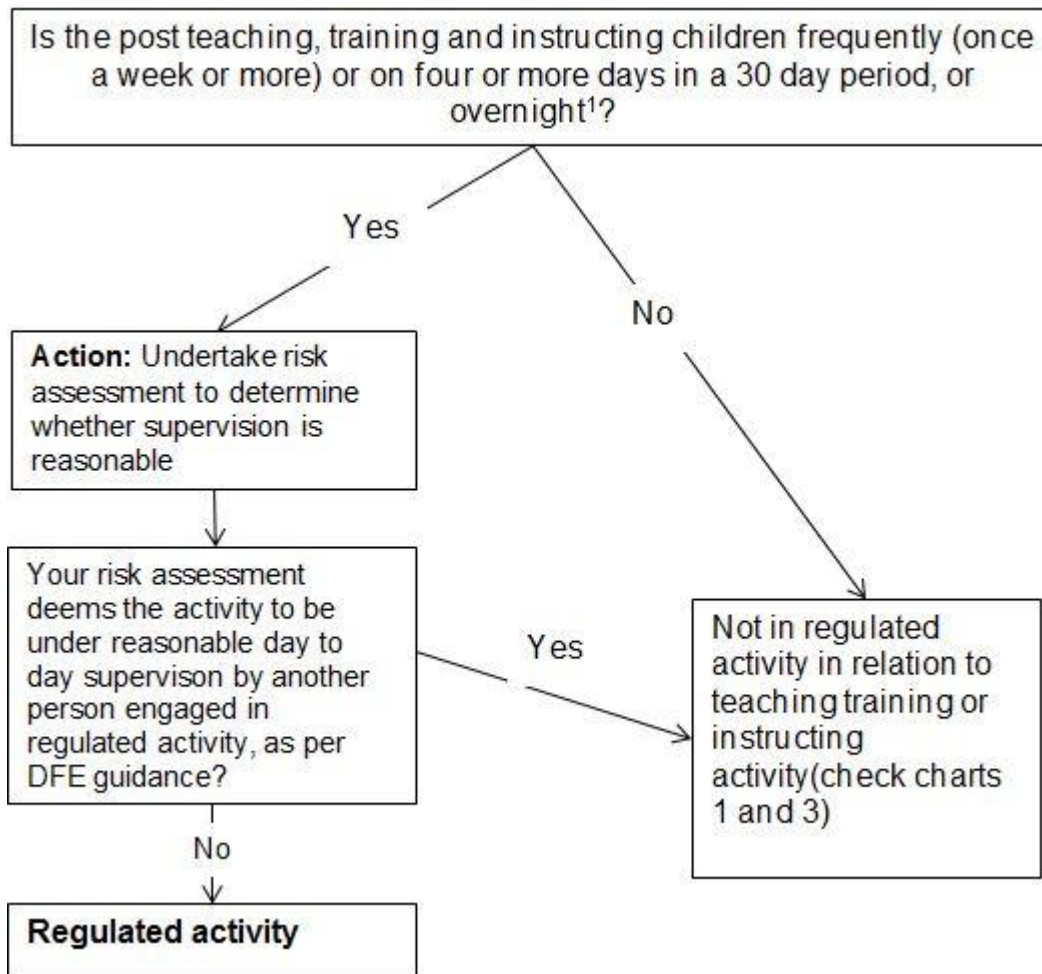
Is the post teaching, training and instructing children frequently (once a week or more) or on four or more days in a 30 day period, or overnight$^1$?

Yes

No

**Action:** Undertake risk assessment to determine whether supervision is reasonable

Your risk assessment deems the activity to be under reasonable day to day supervison by another person engaged in regulated activity, as per DFE guidance?

Yes

Not in regulated activity in relation to teaching training or instructing activity(check charts 1 and 3)

No

**Regulated activity**